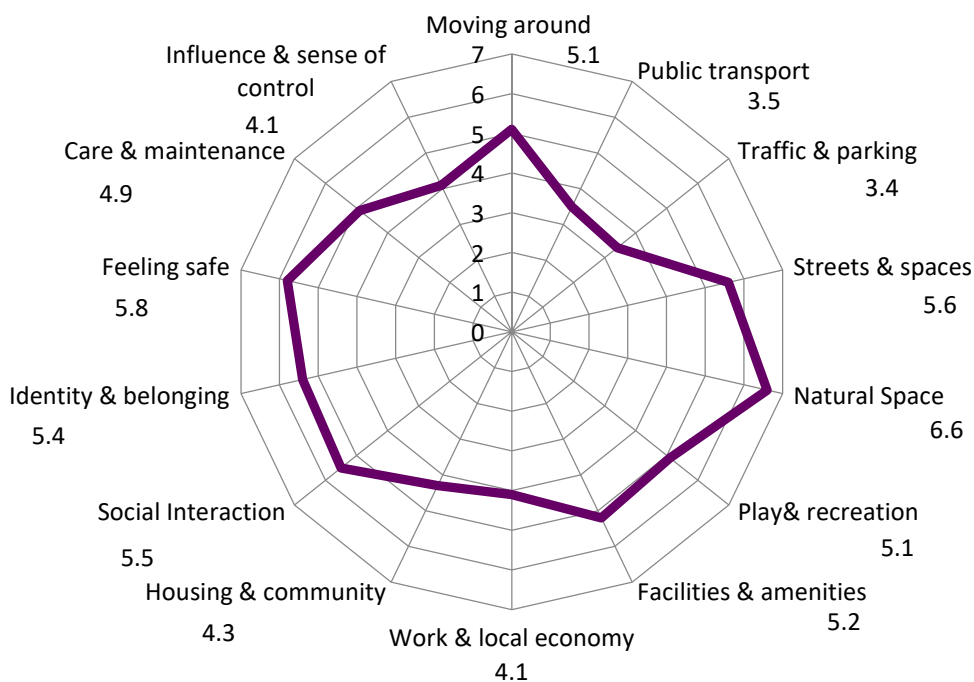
Moving around
5.1
Public transport
3.5
Traffic & parking
3.4
Streets & spaces
5.6
Natural Space
6.6
Play& recreation
5.1
Facilities & amenities
5.2
Work & local economy
4.1
Housing & community
4.3
Social Interaction
5.5
Identity & belonging
5.4
Feeling safe
5.8
Care & maintenance
4.9
Influence & sense of control
4.1

7
6
5
4
3
2
1
0